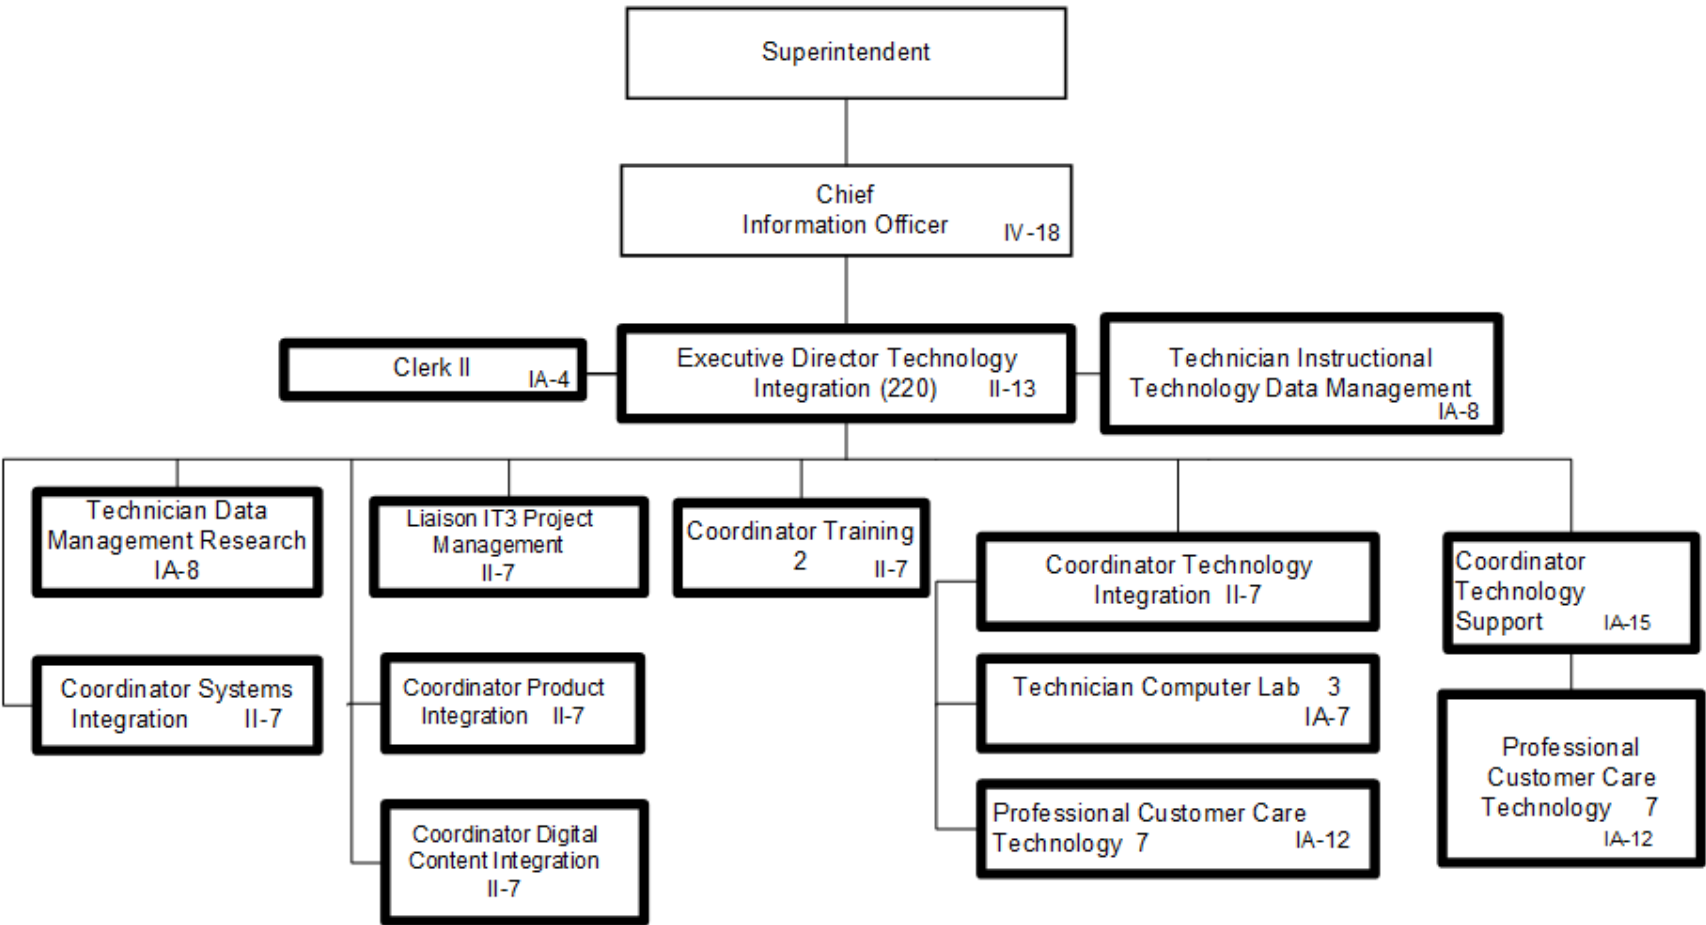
Superintendent

Chief
Information Officer IV-18

Clerk II IA-4

Executive Director Technology Integration (220) II-13

Technician Instructional Technology Data Management IA-8

Technician Data Management Research IA-8

Coordinator Systems Integration II-7

Liaison IT3 Project Management II-7

Coordinator Product Integration II-7

Coordinator Digital Content Integration II-7

Coordinator Training 2 II-7

Coordinator Technology Integration II-7

Technician Computer Lab 3 IA-7

Professional Customer Care Technology 7 IA-12

Coordinator Technology Support IA-15

Professional Customer Care Technology 7 IA-12